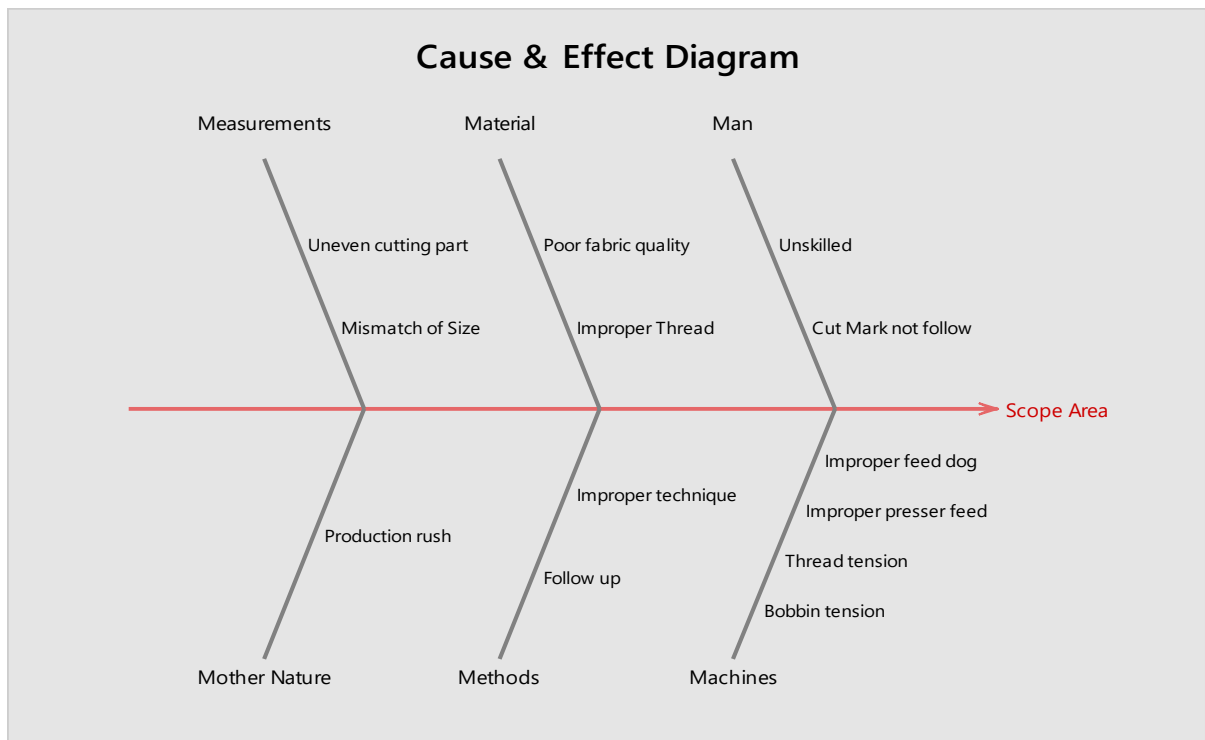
Cause & Effect Diagram

Measurements

Uneven cutting part

Mismatch of Size

Material

Poor fabric quality

Improper Thread

Man

Unskilled

Cut Mark not follow

Scope Area

Production rush

Mother Nature

Improper technique

Follow up

Methods

Improper feed dog

Improper presser feed

Thread tension

Bobbin tension

Machines